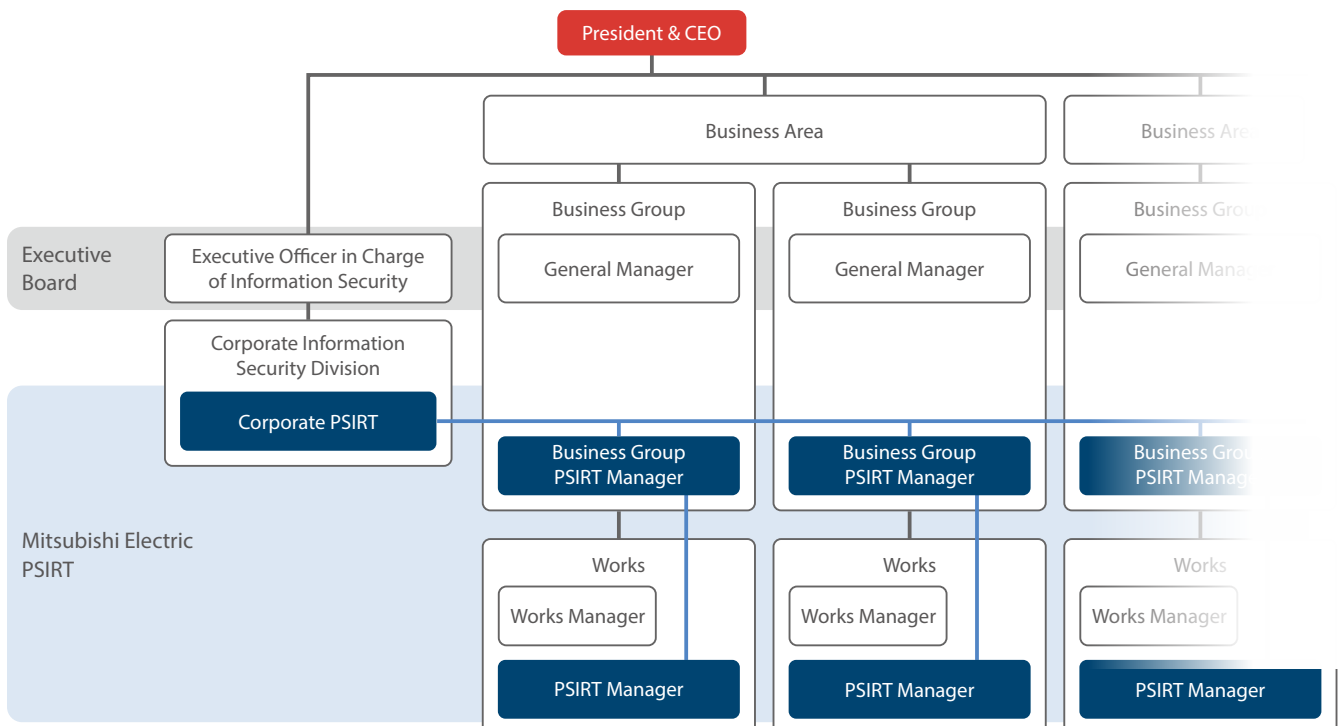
President & CEO

Business Area

Business Area

Executive Board

Executive Officer in Charge of Information Security

Business Group

General Manager

Business Group

General Manager

Business Group

General Manager

Corporate Information Security Division

Corporate PSIRT

Business Group PSIRT Manager

Business Group PSIRT Manager

Business Group PSIRT Manager

Mitsubishi Electric PSIRT

Works

Works Manager

PSIRT Manager

Works

Works Manager

PSIRT Manager

Works

Works Manager

PSIRT Manager